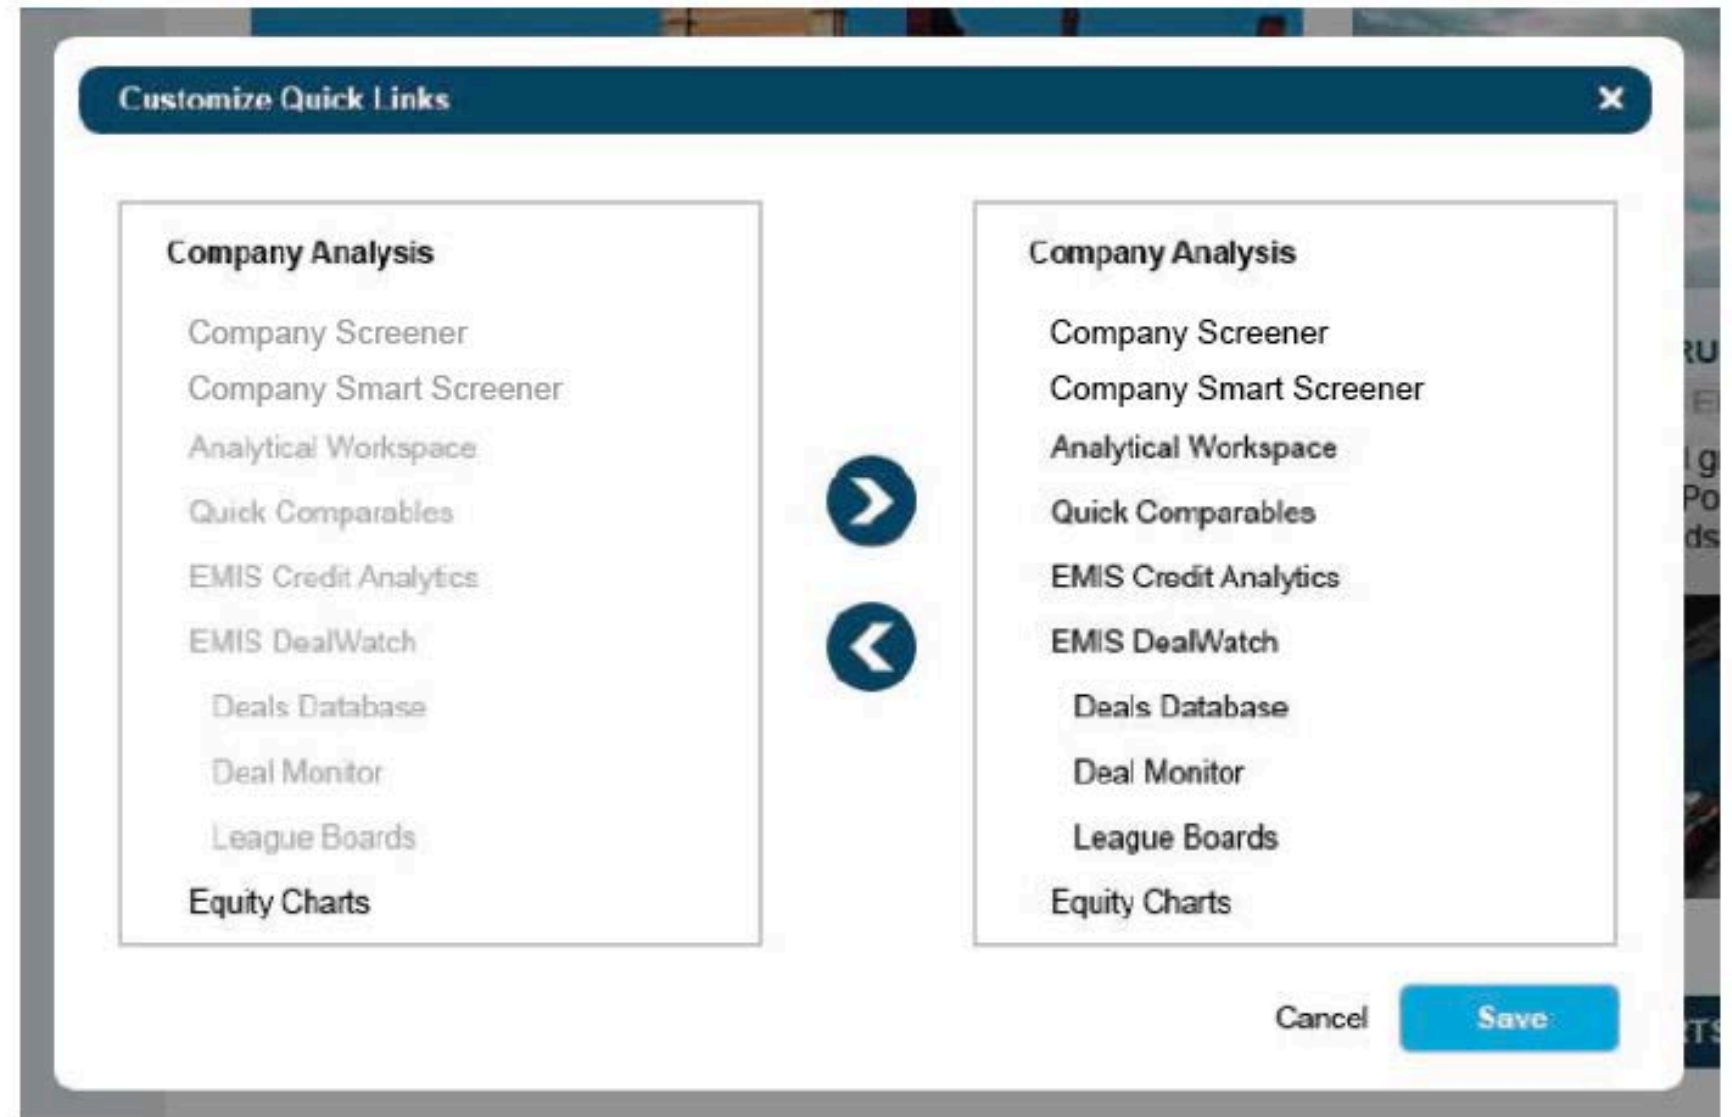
Customize Quick Links

×

Company Analysis

Company Screener

Company Smart Screener

Analytical Workspace

Quick Comparables

EMIS Credit Analytics

EMIS DealWatch

Deals Database

Deal Monitor

League Boards

Equity Charts

Company Analysis

Company Screener

Company Smart Screener

Analytical Workspace

Quick Comparables

EMIS Credit Analytics

EMIS DealWatch

Deals Database

Deal Monitor

League Boards

Equity Charts

Cancel

Save